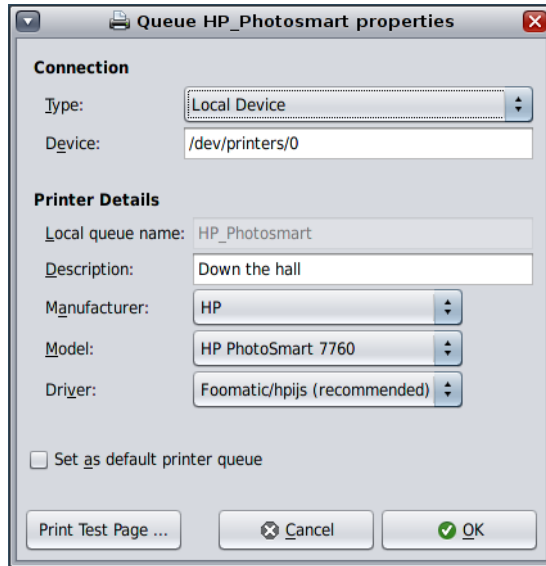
Queue HP_Photosmart properties

Connection

Type: Local Device

Device: /dev/printers/0

Printer Details

Local queue name: HP_Photosmart

Description: Down the hall

Manufacturer: HP

Model: HP PhotoSmart 7760

Driver: Foomatic/hpijs (recommended)

Set as default printer queue

Print Test Page ...

Cancel

OK